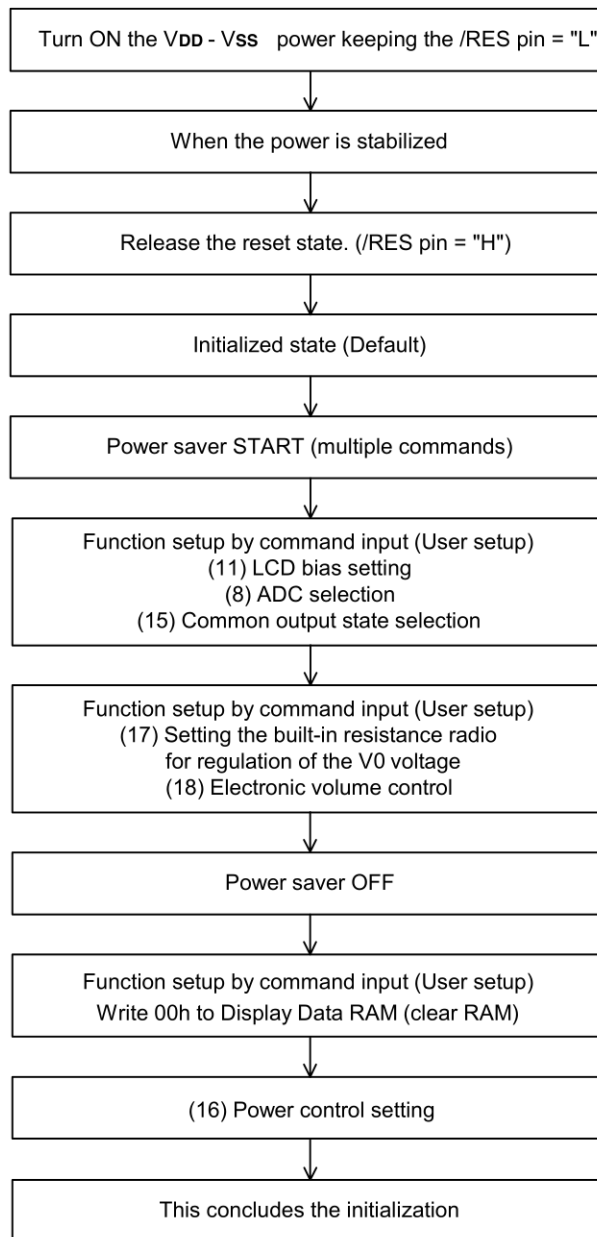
Turn ON the $V_{DD}$ - $V_{SS}$ power keeping the /RES pin = "L"

When the power is stabilized

Release the reset state. (/RES pin = "H")

Initialized state (Default)

Power saver START (multiple commands)

Function setup by command input (User setup)
(11) LCD bias setting
(8) ADC selection
(15) Common output state selection

Function setup by command input (User setup)
(17) Setting the built-in resistance radio for regulation of the V0 voltage
(18) Electronic volume control

Power saver OFF

Function setup by command input (User setup)
Write 00h to Display Data RAM (clear RAM)

(16) Power control setting

This concludes the initialization